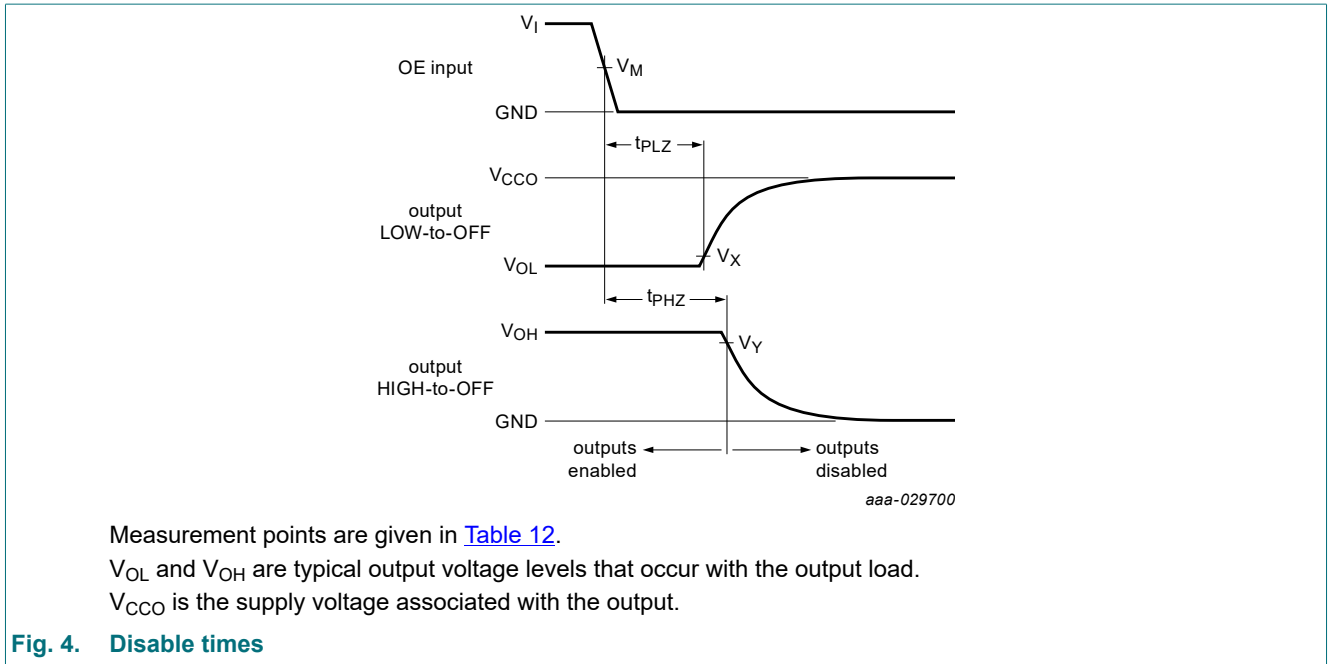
$V_I$

OE input

$V_M$

GND

$t_{PLZ}$

$V_{CCO}$

output LOW-to-OFF

$V_{OL}$

$V_X$

$t_{PHZ}$

$V_{OH}$

$V_Y$

output HIGH-to-OFF

GND

outputs enabled

outputs disabled

aaa-029700

Measurement points are given in Table 12.

$V_{OL}$ and $V_{OH}$ are typical output voltage levels that occur with the output load.

$V_{CCO}$ is the supply voltage associated with the output.

Fig. 4. Disable times